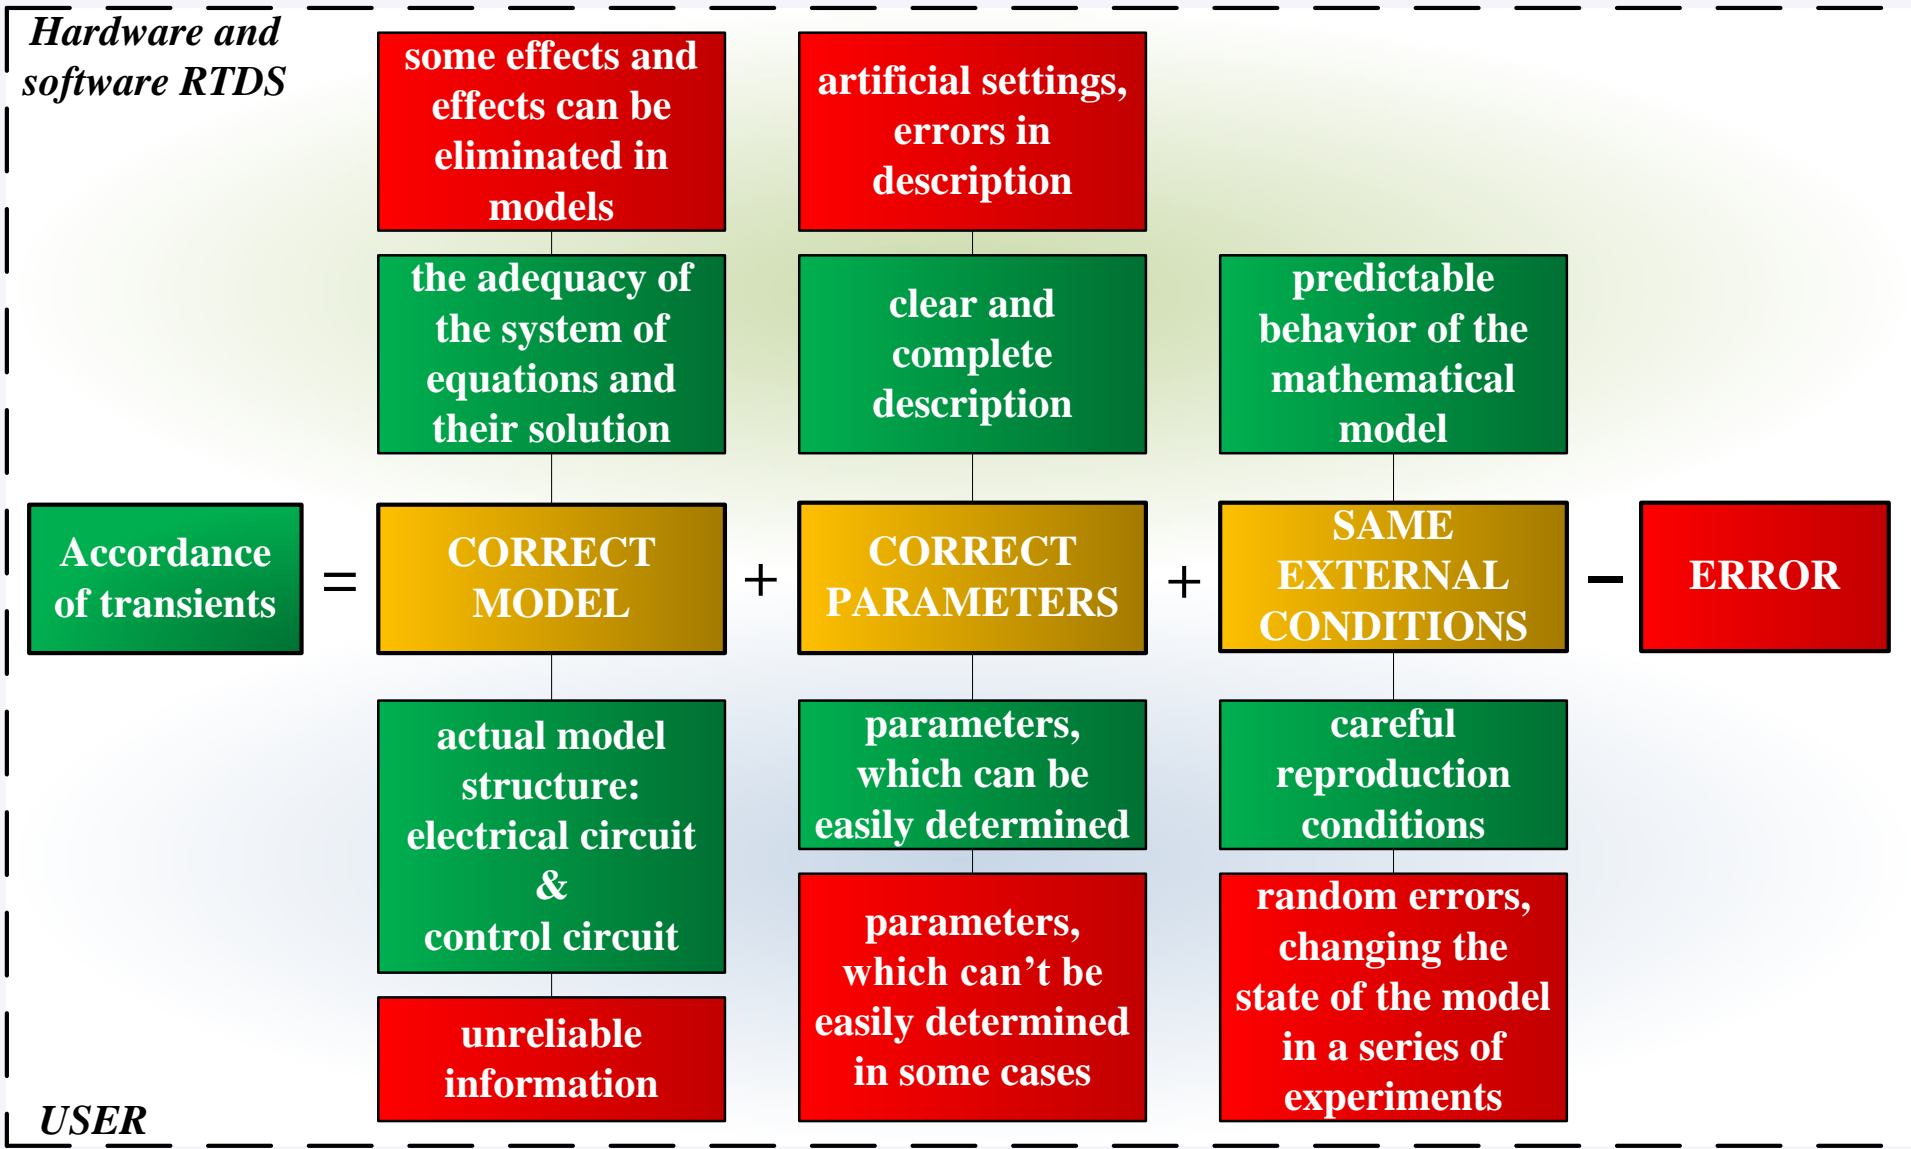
Hardware and software RTDS

some effects and effects can be eliminated in models

artificial settings, errors in description

the adequacy of the system of equations and their solution

clear and complete description

predictable behavior of the mathematical model

Accordance of transients = CORRECT MODEL + CORRECT PARAMETERS + SAME EXTERNAL CONDITIONS − ERROR

actual model structure: electrical circuit & control circuit

parameters, which can be easily determined

careful reproduction conditions

unreliable information

parameters, which can’t be easily determined in some cases

random errors, changing the state of the model in a series of experiments

USER